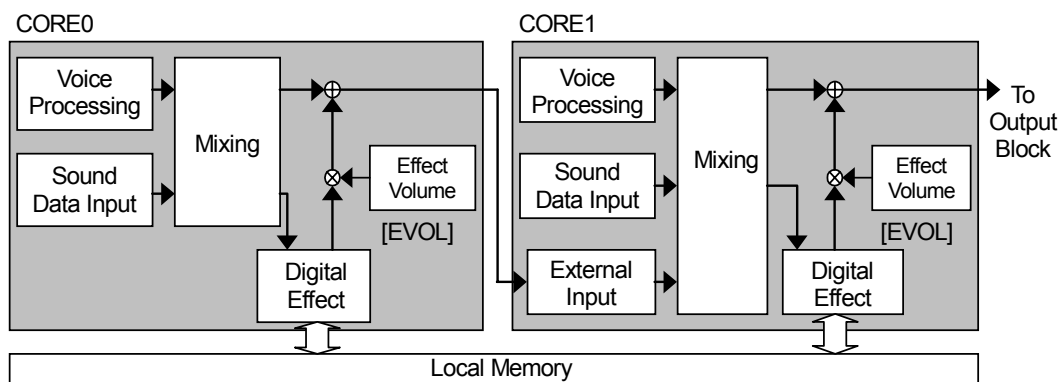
CORE0

Voice Processing

Mixing

Sound Data Input

Effect Volume

[EVOL]

Digital Effect

CORE1

Voice Processing

Mixing

Sound Data Input

External Input

Effect Volume

[EVOL]

Digital Effect

To Output Block

Local Memory